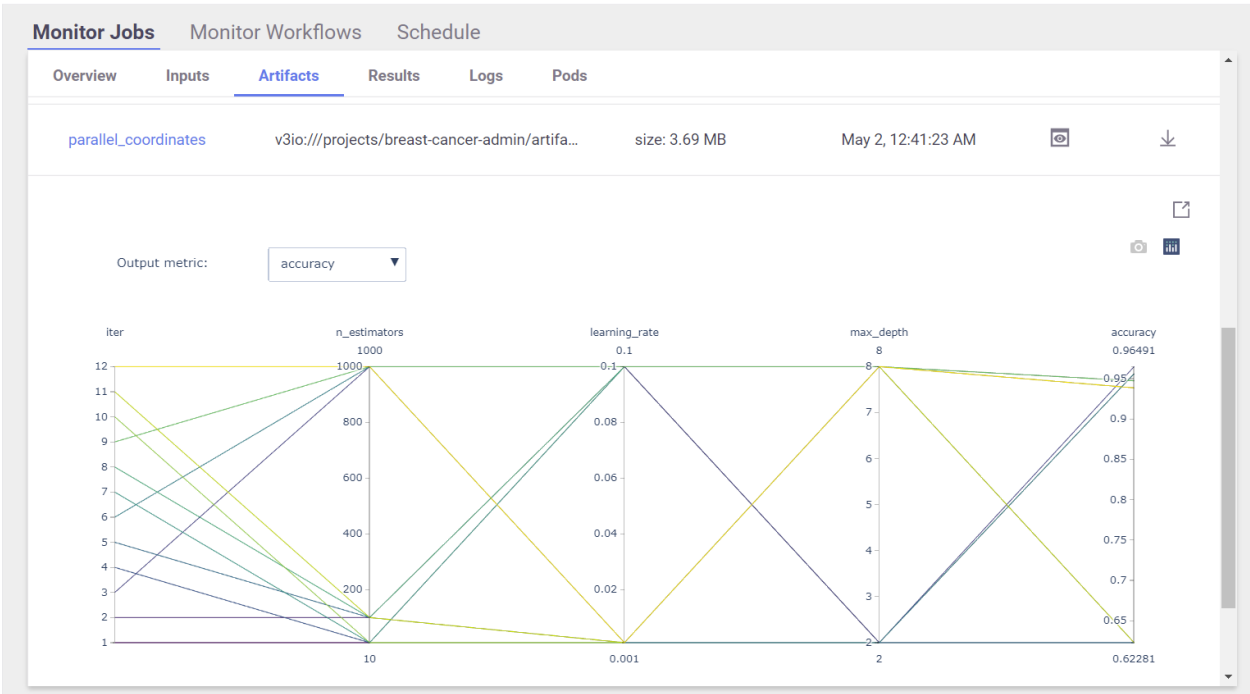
Monitor Jobs Monitor Workflows Schedule

Overview Inputs Artifacts Results Logs Pods

parallel_coordinates v3io:///projects/breast-cancer-admin/artifa... size: 3.69 MB May 2, 12:41:23 AM

Output metric: accuracy

iter n_estimators learning_rate max_depth accuracy

1000 0.1 8 0.96491

12 1000 0.1 8 0.95
11
10 800 0.08 7 0.9
9
8 600 0.06 6 0.85
7
6 400 0.04 5 0.8
5
4 200 0.02 4 0.75
3
2 3 0.7
1 2 0.65

10 0.001 2 0.62281